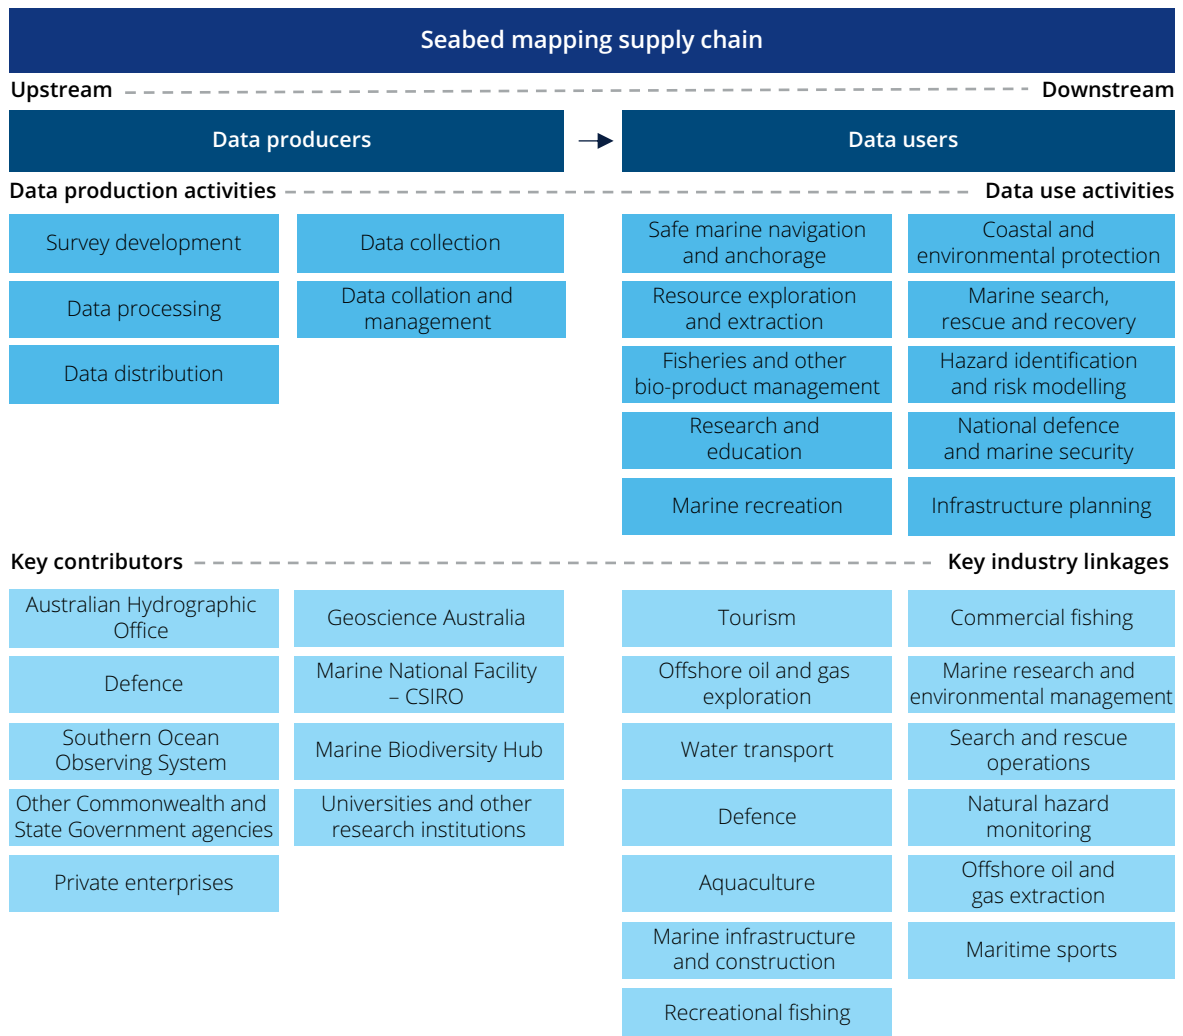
Seabed mapping supply chain

Upstream

Downstream

Data producers

Data users

Data production activities

Data use activities

Survey development

Data collection

Data processing

Data collation and management

Data distribution

Safe marine navigation and anchorage

Coastal and environmental protection

Resource exploration and extraction

Marine search, rescue and recovery

Fisheries and other bio-product management

Hazard identification and risk modelling

Research and education

National defence and marine security

Marine recreation

Infrastructure planning

Key contributors

Key industry linkages

Australian Hydrographic Office

Geoscience Australia

Defence

Marine National Facility – CSIRO

Southern Ocean Observing System

Marine Biodiversity Hub

Other Commonwealth and State Government agencies

Universities and other research institutions

Private enterprises

Tourism

Commercial fishing

Offshore oil and gas exploration

Marine research and environmental management

Water transport

Search and rescue operations

Defence

Natural hazard monitoring

Aquaculture

Offshore oil and gas extraction

Marine infrastructure and construction

Maritime sports

Recreational fishing